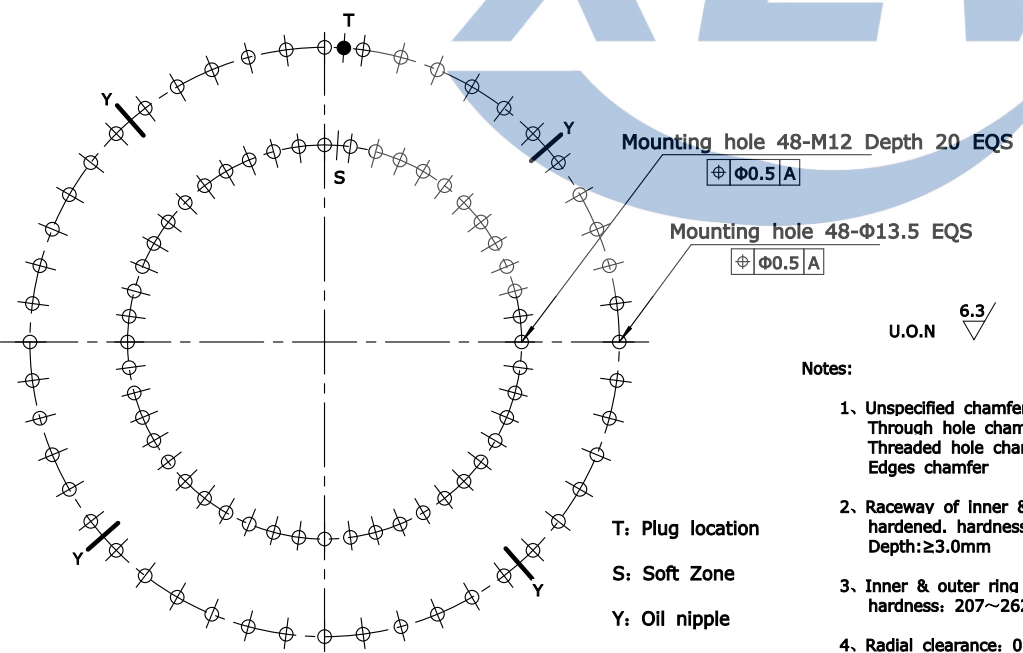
T

Y

Y

S

Mounting hole 48-M12 Depth 20 EQS

| $\oplus$ | Φ0.5 | A |
|---|---|---|

Mounting hole 48-Φ13.5 EQS

| $\oplus$ | Φ0.5 | A |
|---|---|---|

6.3

U.O.N

Notes:

1、Unspecified chamfer
Through hole cham
Threaded hole cha
Edges chamfer

2、Raceway of inner &
hardened. hardnes
Depth:≥3.0mm

3、Inner & outer ring
hardness：207~26

4、Radial clearance：0

T：Plug location

S：Soft Zone

Y：Oil nipple

Y

Y